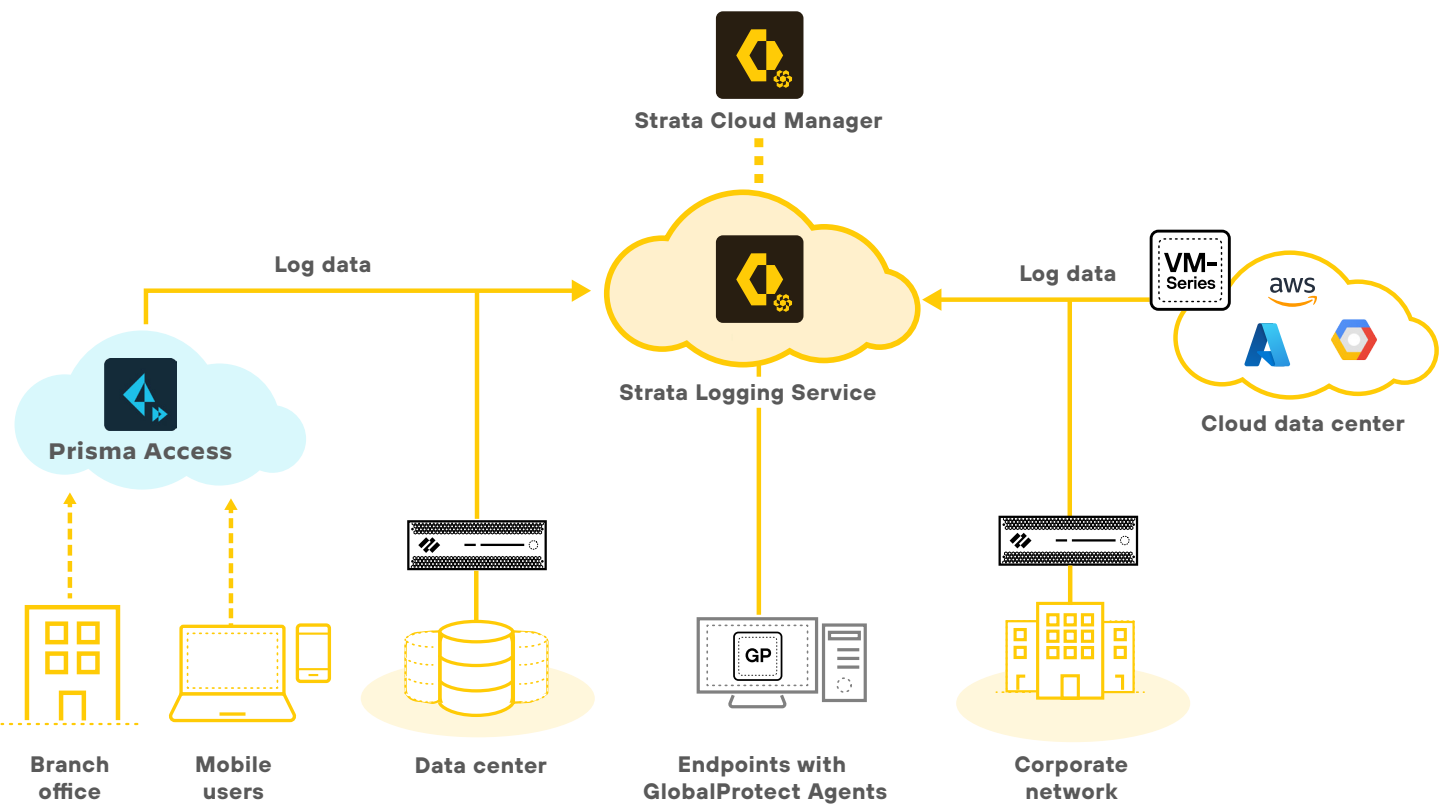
Strata Cloud Manager

Log data

Strata Logging Service

Log data

VM-Series

aws

Cloud data center

Prisma Access

GP

Branch office

Mobile users

Data center

Endpoints with GlobalProtect Agents

Corporate network